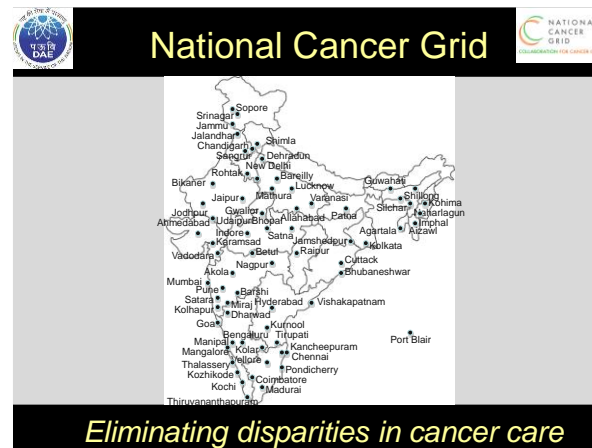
पऊवि DAE

National Cancer Grid

NATIONAL CANCER GRID

Sopore
Srinagar
Jammu
Jalandhar
Chandigarh
Shimla
Sangrur
Dehradun
New Delhi
Rohtak
Bareilly
Lucknow
Bikaner
Jaipur
Mathura
Varanasi
Guwahati
Shillong
Kohima
Jodhpur
Gwalior
Allahabad
Patna
Silchar
Naharlagun
Ahmedabad
Udaipur
Bhopal
Agartala
Imphal
Aizawl
Indore
Satna
Jamshedpur
Kolkata
Karamsad
Betul
Raipur
Vadodara
Nagpur
Cuttack
Bhubaneshwar
Akola
Mumbai
Barshi
Pune
Satara
Miraj
Hyderabad
Vishakapatnam
Kolhapur
Dharwad
Goa
Kurnool
Bengaluru
Tirupati
Port Blair
Manipal
Kolar
Kancheepuram
Mangalore
Chennai
Vellore
Thalassery
Pondicherry
Kozhikode
Coimbatore
Madurai
Kochi
Thiruvananthapuram

Eliminating disparities in cancer care